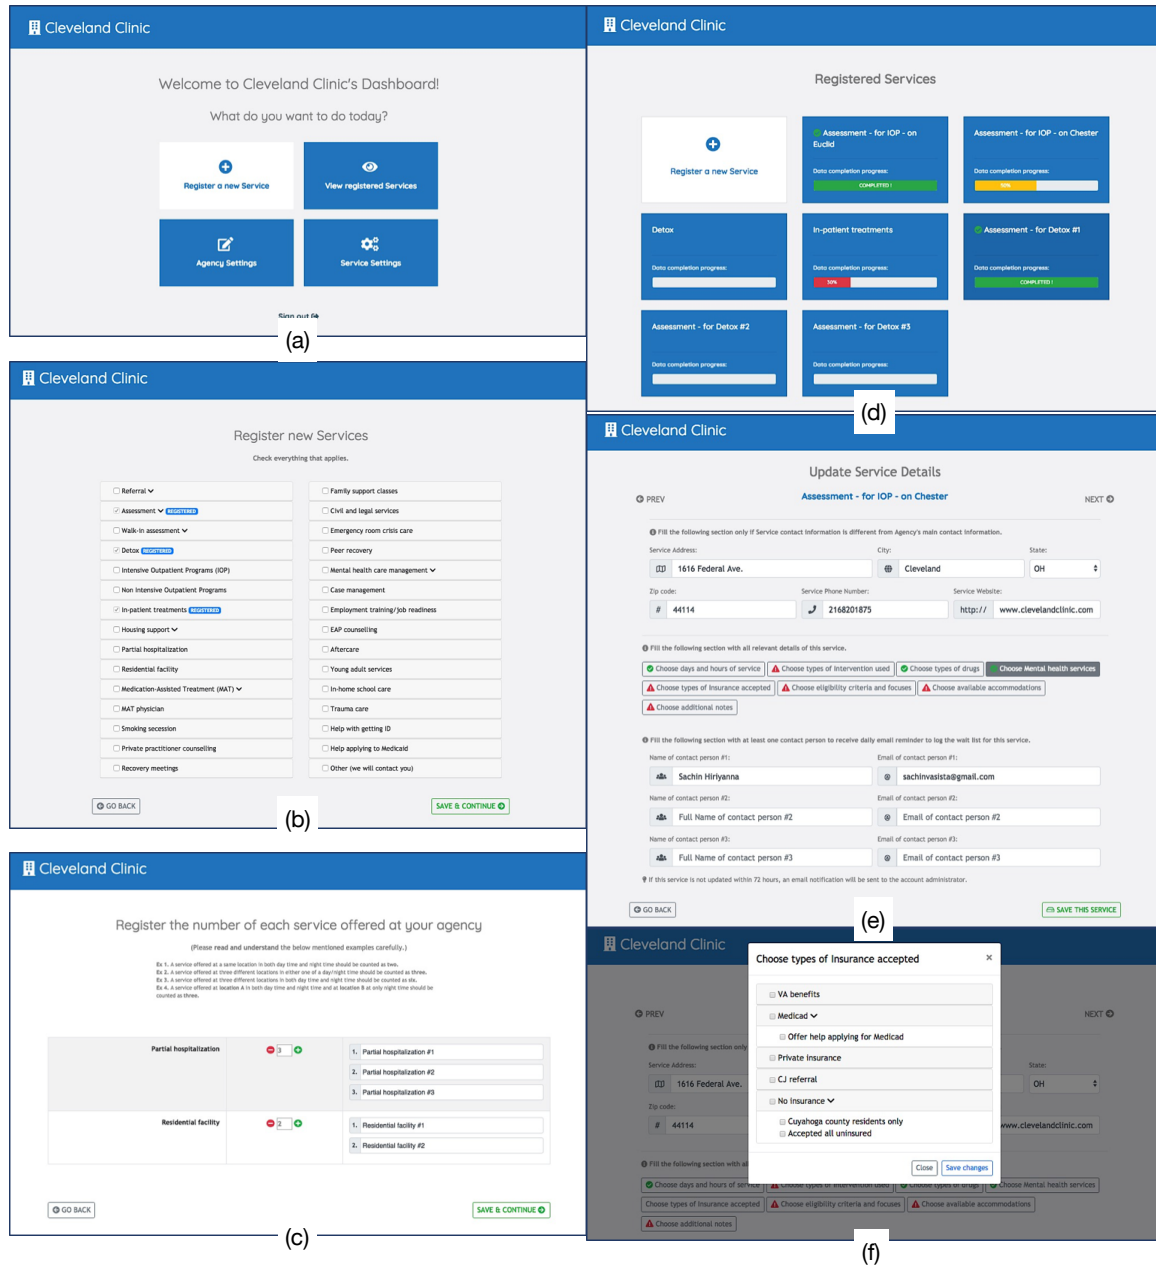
Cleveland Clinic

Welcome to Cleveland Clinic's Dashboard!

What do you want to do today?

Register a new Service

View registered Services

Agency Settings

Service Settings

Sign out

(a)

Cleveland Clinic

Register new Services

Check everything that applies.

| | |
|---|---|
| Referral | Family support classes |
| Assessment REGISTERED | Civil and legal services |
| Walk-in assessment | Emergency room crisis care |
| Detox REGISTERED | Peer recovery |
| Intensive Outpatient Programs (IOP) | Mental health care management |
| Non Intensive Outpatient Programs | Case management |
| In-patient treatments REGISTERED | Employment training/job readiness |
| Housing support | EAP counselling |
| Partial hospitalization | Aftercare |
| Residential facility | Young adult services |
| Medication-Assisted Treatment (MAT) | In-home school care |
| MAT physician | Trauma care |
| Smoking secession | Help with getting ID |
| Private practitioner counselling | Help applying to Medicaid |
| Recovery meetings | Other (we will contact you) |

GO BACK

SAVE & CONTINUE

(b)

Cleveland Clinic

Register the number of each service offered at your agency

(Please read and understand the below mentioned examples carefully.)

Ex 1. A service offered at a same location in both day time and night time should be counted as two.
Ex 2. A service offered at three different locations in either one of a day/night time should be counted as three.
Ex 3. A service offered at three different locations in both day time and night time should be counted as six.
Ex 4. A service offered at location A in both day time and night time and at location B at only night time should be counted as three.

Partial hospitalization 3
1. Partial hospitalization #1
2. Partial hospitalization #2
3. Partial hospitalization #3

Residential facility 2
1. Residential facility #1
2. Residential facility #2

GO BACK

SAVE & CONTINUE

(c)

Cleveland Clinic

Registered Services

Register a new Service

Assessment - for IOP - on Euclid
Data completion progress:
COMPLETED !

Assessment - for IOP - on Chester
Data completion progress:
50%

Detox
Data completion progress:

In-patient treatments
Data completion progress:
10%

Assessment - for Detox #1
Data completion progress:
COMPLETED !

Assessment - for Detox #2
Data completion progress:

Assessment - for Detox #3
Data completion progress:

(d)

Cleveland Clinic

Update Service Details

PREV

Assessment - for IOP - on Chester

NEXT

Fill the following section only if Service contact information is different from Agency's main contact information.

Service Address: 1616 Federal Ave.
City: Cleveland
State: OH
Zip code: 44114
Service Phone Number: 2168201875
Service Website: http:// www.clevelandclinic.com

Fill the following section with all relevant details of this service.

Choose days and hours of service
Choose types of intervention used
Choose types of drugs
Choose Mental health services
Choose types of insurance accepted
Choose eligibility criteria and focuses
Choose available accommodations
Choose additional notes

Fill the following section with at least one contact person to receive daily email reminder to log the wait list for this service.

Name of contact person #1: Sachin Hiriyanna
Email of contact person #1: sachinvasista@gmail.com
Name of contact person #2: Full Name of contact person #2
Email of contact person #2: Email of contact person #2
Name of contact person #3: Full Name of contact person #3
Email of contact person #3: Email of contact person #3

If this service is not updated within 72 hours, an email notification will be sent to the account administrator.

GO BACK

SAVE THIS SERVICE

(e)

Cleveland Clinic

PREV

NEXT

Fill the following section only

Service Address:

1616 Federal Ave.

State:

OH

Zip code:

44114

www.clevelandclinic.com

Fill the following section with all

Choose days and hours of service
Choose types of intervention used
Choose types of drugs
Choose Mental health services
Choose types of insurance accepted
Choose eligibility criteria and focuses
Choose available accommodations
Choose additional notes

Choose types of insurance accepted ×

VA benefits
Medicad
Offer help applying for Medicad
Private insurance
CJ referral
No insurance
Cuyahoga county residents only
Accepted all uninsured

Close

Save changes

(f)